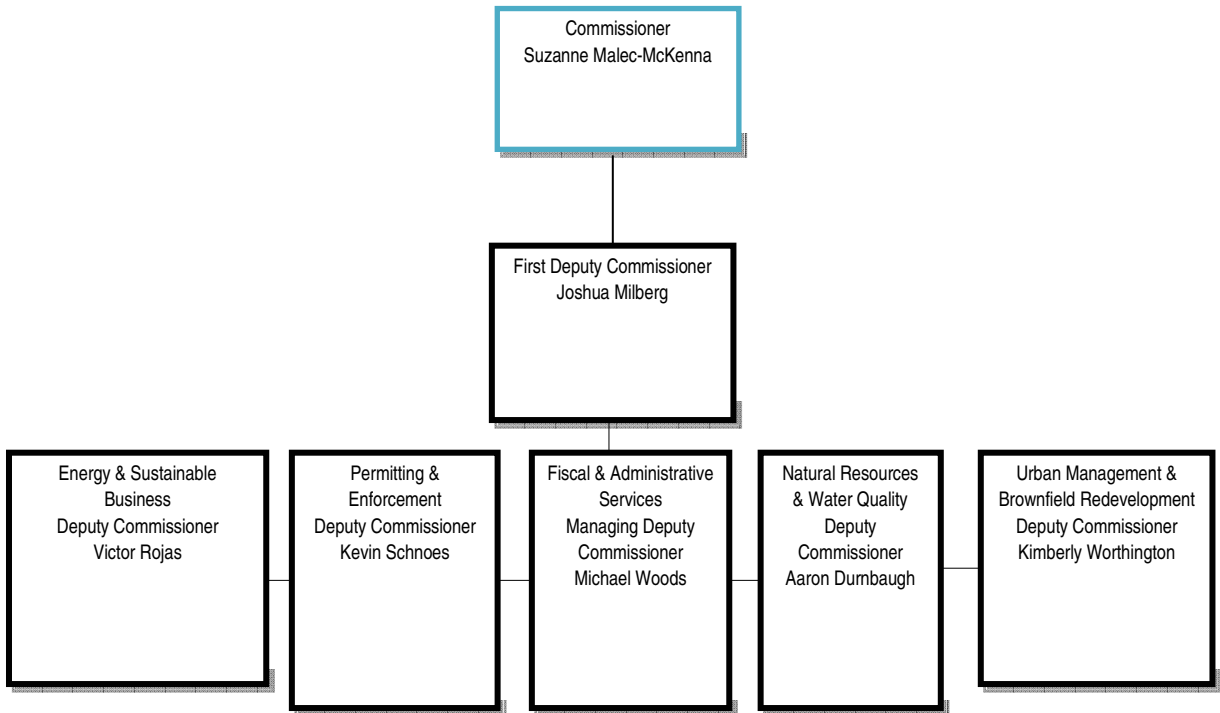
Commissioner
Suzanne Malec-McKenna

First Deputy Commissioner
Joshua Milberg

Energy & Sustainable Business
Deputy Commissioner
Victor Rojas

Permitting & Enforcement
Deputy Commissioner
Kevin Schnoes

Fiscal & Administrative Services
Managing Deputy Commissioner
Michael Woods

Natural Resources & Water Quality
Deputy Commissioner
Aaron Durnbaugh

Urban Management & Brownfield Redevelopment
Deputy Commissioner
Kimberly Worthington